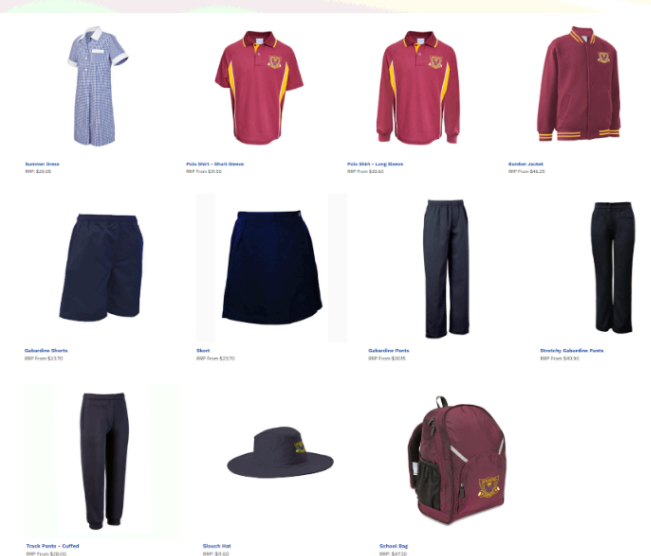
Summer Dress
RRP: $29.95

Polo Shirt – Short Sleeve
RRP From $31.50

Polo Shirt – Long Sleeve
RRP From $33.50

Bomber Jacket
RRP From $44.25

Gabardine Shorts
RRP From $23.70

Skort
RRP From $23.70

Gabardine Pants
RRP From $30.15

Stretchy Gabardine Pants
RRP From $40.90

Track Pants – Cuffed
RRP From $28.00

Slouch Hat
RRP: $11.60

School Bag
RRP: $47.10